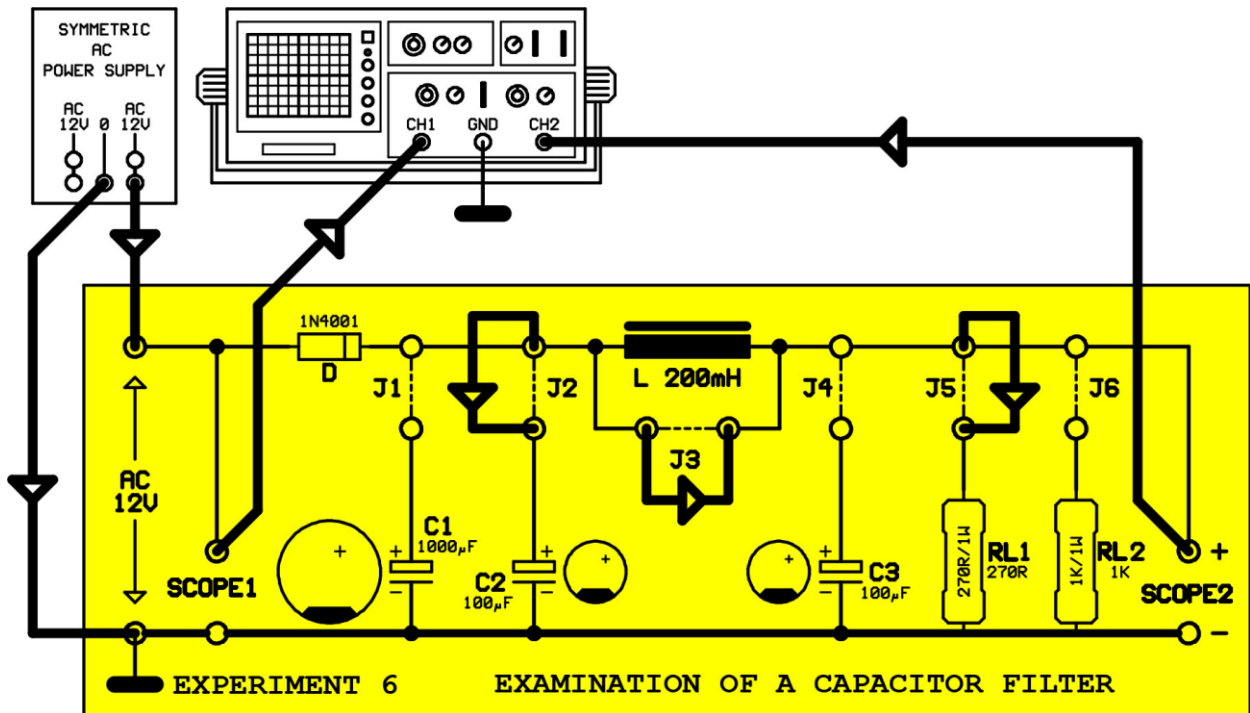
SYMMETRIC AC POWER SUPPLY

AC 12V 0 AC 12V

CH1 GND CH2

1N4001
D

J1 J2 L 200mH J4 J5 J6

J3

AC 12V

SCOPE1

C1 1000μF

C2 100μF

C3 100μF

270R/1W RL1 270R

1K/1W RL2 1K

SCOPE2

+ −

EXPERIMENT 6 EXAMINATION OF A CAPACITOR FILTER